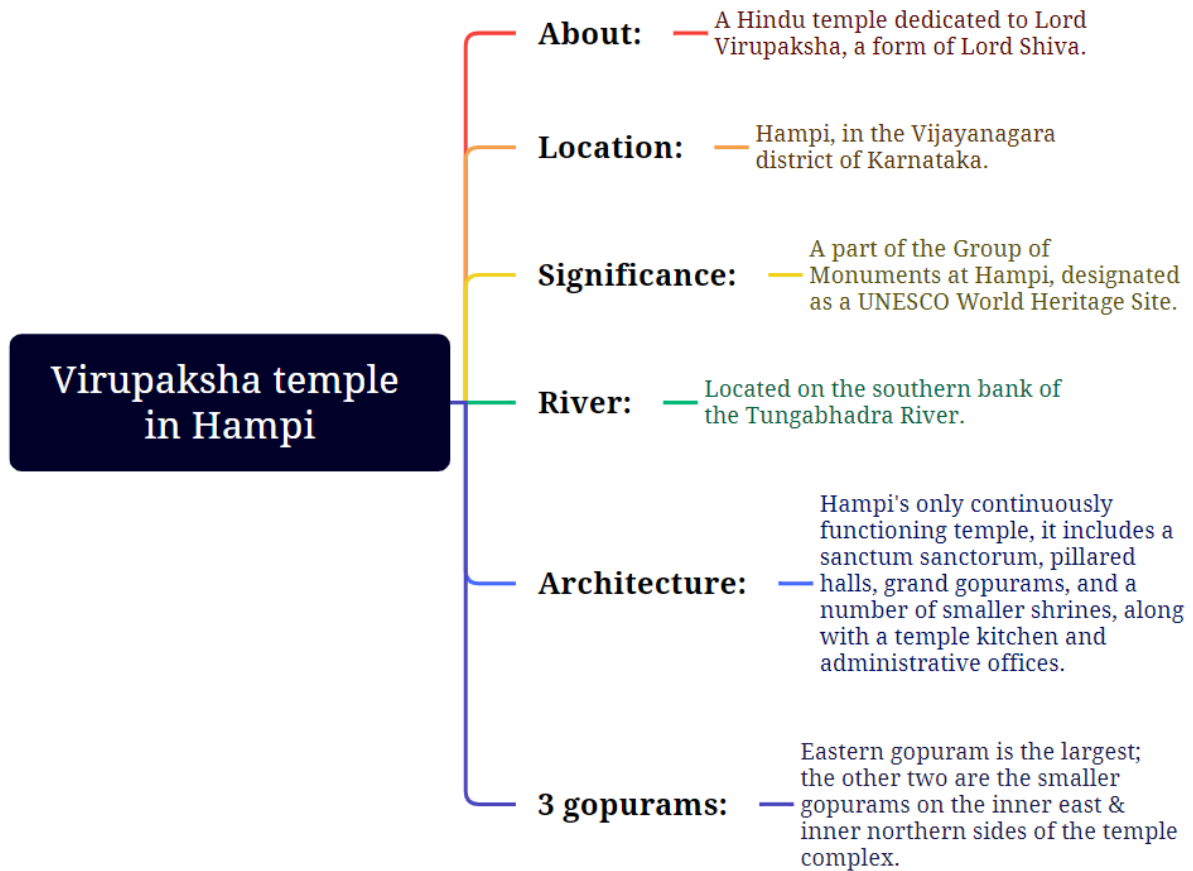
Virupaksha temple in Hampi

About: A Hindu temple dedicated to Lord Virupaksha, a form of Lord Shiva.

Location: Hampi, in the Vijayanagara district of Karnataka.

Significance: A part of the Group of Monuments at Hampi, designated as a UNESCO World Heritage Site.

River: Located on the southern bank of the Tungabhadra River.

Architecture: Hampi's only continuously functioning temple, it includes a sanctum sanctorum, pillared halls, grand gopurams, and a number of smaller shrines, along with a temple kitchen and administrative offices.

3 gopurams: Eastern gopuram is the largest; the other two are the smaller gopurams on the inner east & inner northern sides of the temple complex.